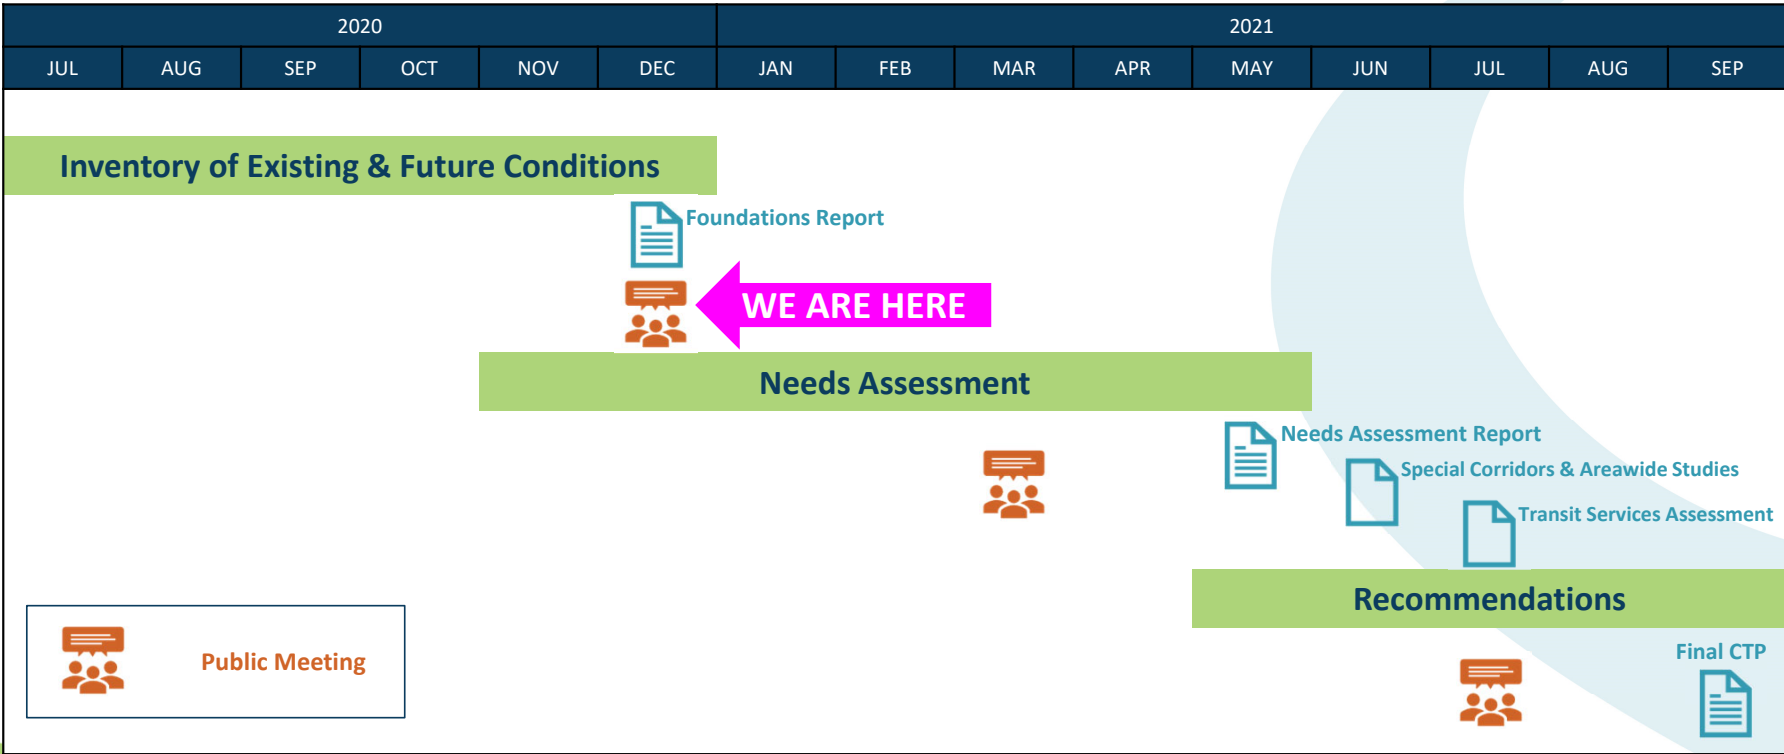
| 2020 | | | | | | 2021 | | | | | | | | |
|---|---|---|---|---|---|---|---|---|---|---|---|---|---|---|
| JUL | AUG | SEP | OCT | NOV | DEC | JAN | FEB | MAR | APR | MAY | JUN | JUL | AUG | SEP |

Inventory of Existing & Future Conditions

Foundations Report

WE ARE HERE

Needs Assessment

Needs Assessment Report

Special Corridors & Areawide Studies

Transit Services Assessment

Recommendations

Public Meeting

Final CTP